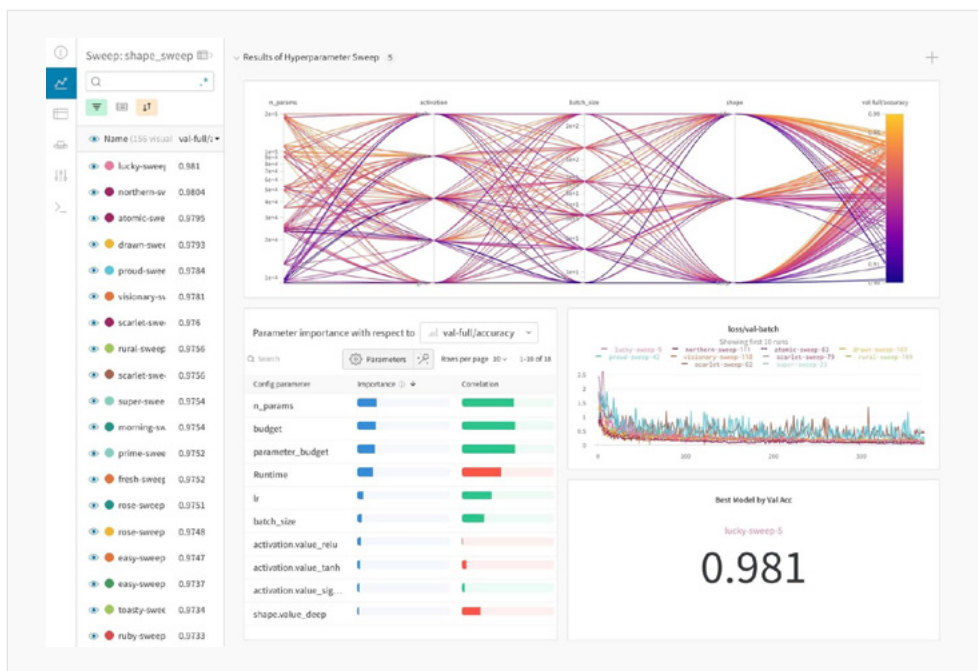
Sweep: shape_sweep

Name (156 visual) val-full/a

lucky-sweep 0.981
northern-sw 0.9804
atomic-swe 0.9795
drawn-swee 0.9793
proud-swee 0.9784
visionary-sv 0.9781
scarlet-swe 0.976
rural-sweep 0.9756
scarlet-swe 0.9756
super-swee 0.9754
morning-sw 0.9754
prime-swee 0.9752
fresh-sweep 0.9752
rose-sweep 0.9751
rose-sweep 0.9748
easy-sweep 0.9747
easy-sweep 0.9737
toasty-swee 0.9734
ruby-sweep 0.9733

Results of Hyperparameter Sweep 5

n_params activation batch_size shape val-full/accuracy

2e+5 2e+2 0.98 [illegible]

3e+4 1e+1

Parameter importance with respect to val-full/accuracy

Search Parameters Rows per page 10 1-10 of 18

| Config parameter | Importance | Correlation |
|---|---|---|
| n_params | | |
| budget | | |
| parameter_budget | | |
| Runtime | | |
| lr | | |
| batch_size | | |
| activation.value_relu | | |
| activation.value_tanh | | |
| activation.value_sig... | | |
| shape.value_deep | | |

loss/val-batch
Showing first 10 runs
lucky-sweep-5 northern-sweep-171 atomic-sweep-61 drawn-sweep-165 proud-sweep-42 visionary-sweep-158 scarlet-sweep-79 rural-sweep-180 scarlet-sweep-62 super-sweep-23

2.5 2 1.5 1 0.5 0
0 100 200 300

Best Model by Val Acc

lucky-sweep-5

0.981